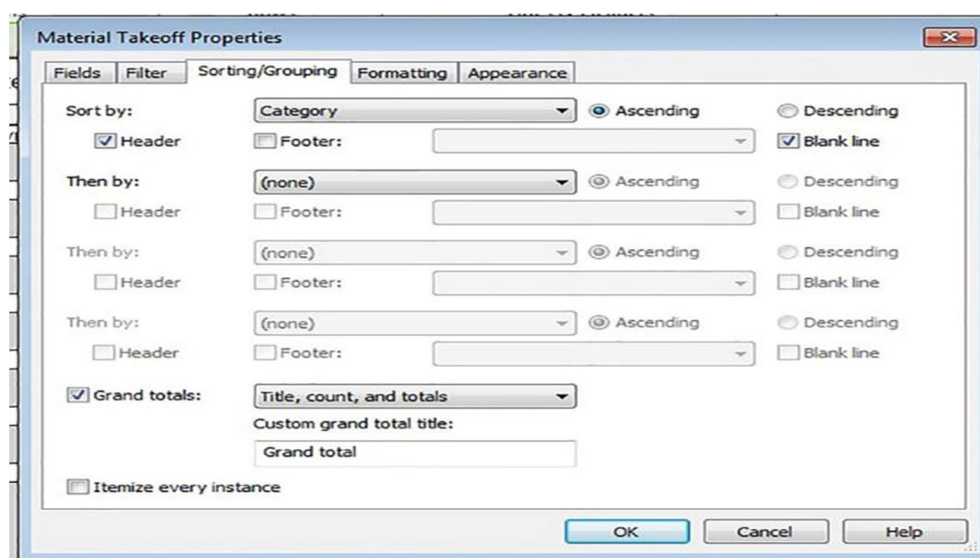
Material Takeoff Properties

Fields | Filter | Sorting/Grouping | Formatting | Appearance

Sort by: Category Ascending Descending
Header Footer: Blank line

Then by: (none) Ascending Descending
Header Footer: Blank line

Then by: (none) Ascending Descending
Header Footer: Blank line

Then by: (none) Ascending Descending
Header Footer: Blank line

Grand totals: Title, count, and totals
Custom grand total title:
Grand total

Itemize every instance

OK Cancel Help